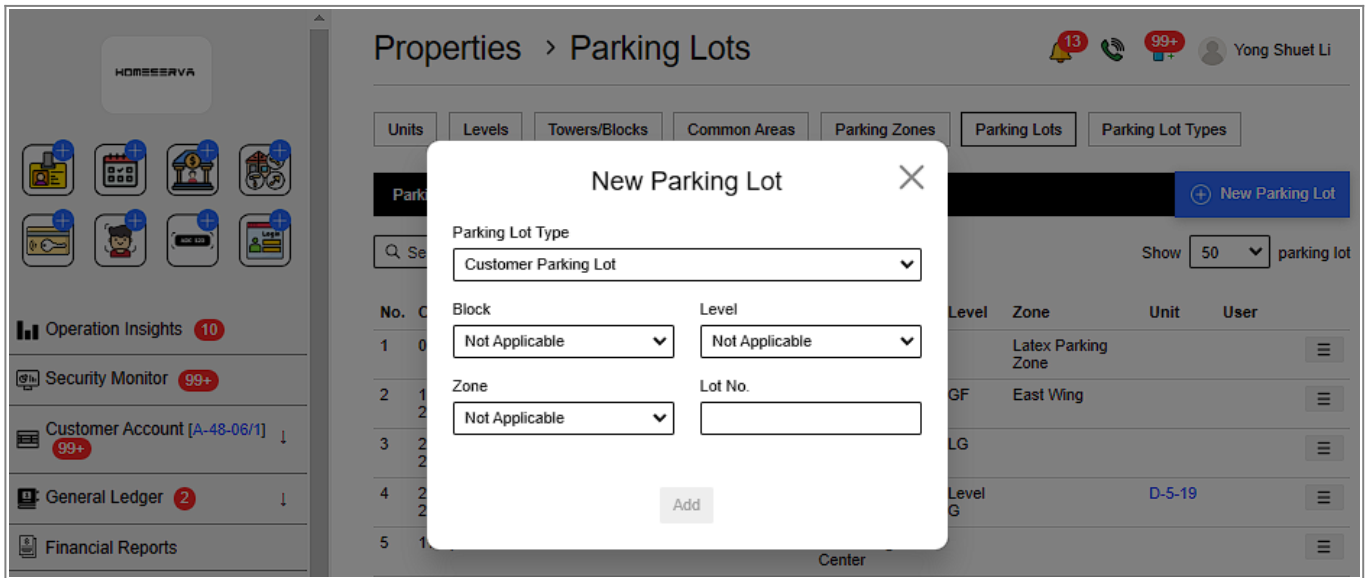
HOMESERVA

ABC 123

Logo

Operation Insights 10

Security Monitor 99+

Customer Account [A-48-06/1] 99+ ↓

General Ledger 2 ↓

Financial Reports

Properties › Parking Lots

13 99+ Yong Shuet Li

Units | Levels | Towers/Blocks | Common Areas | Parking Zones | Parking Lots | Parking Lot Types

Parki

New Parking Lot

Se

Show 50 parking lot

| No. | C | Level | Zone | Unit | User |
|---|---|---|---|---|---|
| 1 | 0 | | Latex Parking Zone | | |
| 2 | 1 2 | GF | East Wing | | |
| 3 | 2 2 | LG | | | |
| 4 | 2 2 | Level G | | D-5-19 | |
| 5 | 1 | | | | |

Center

New Parking Lot

Parking Lot Type
Customer Parking Lot

Block
Not Applicable

Level
Not Applicable

Zone
Not Applicable

Lot No.

Add